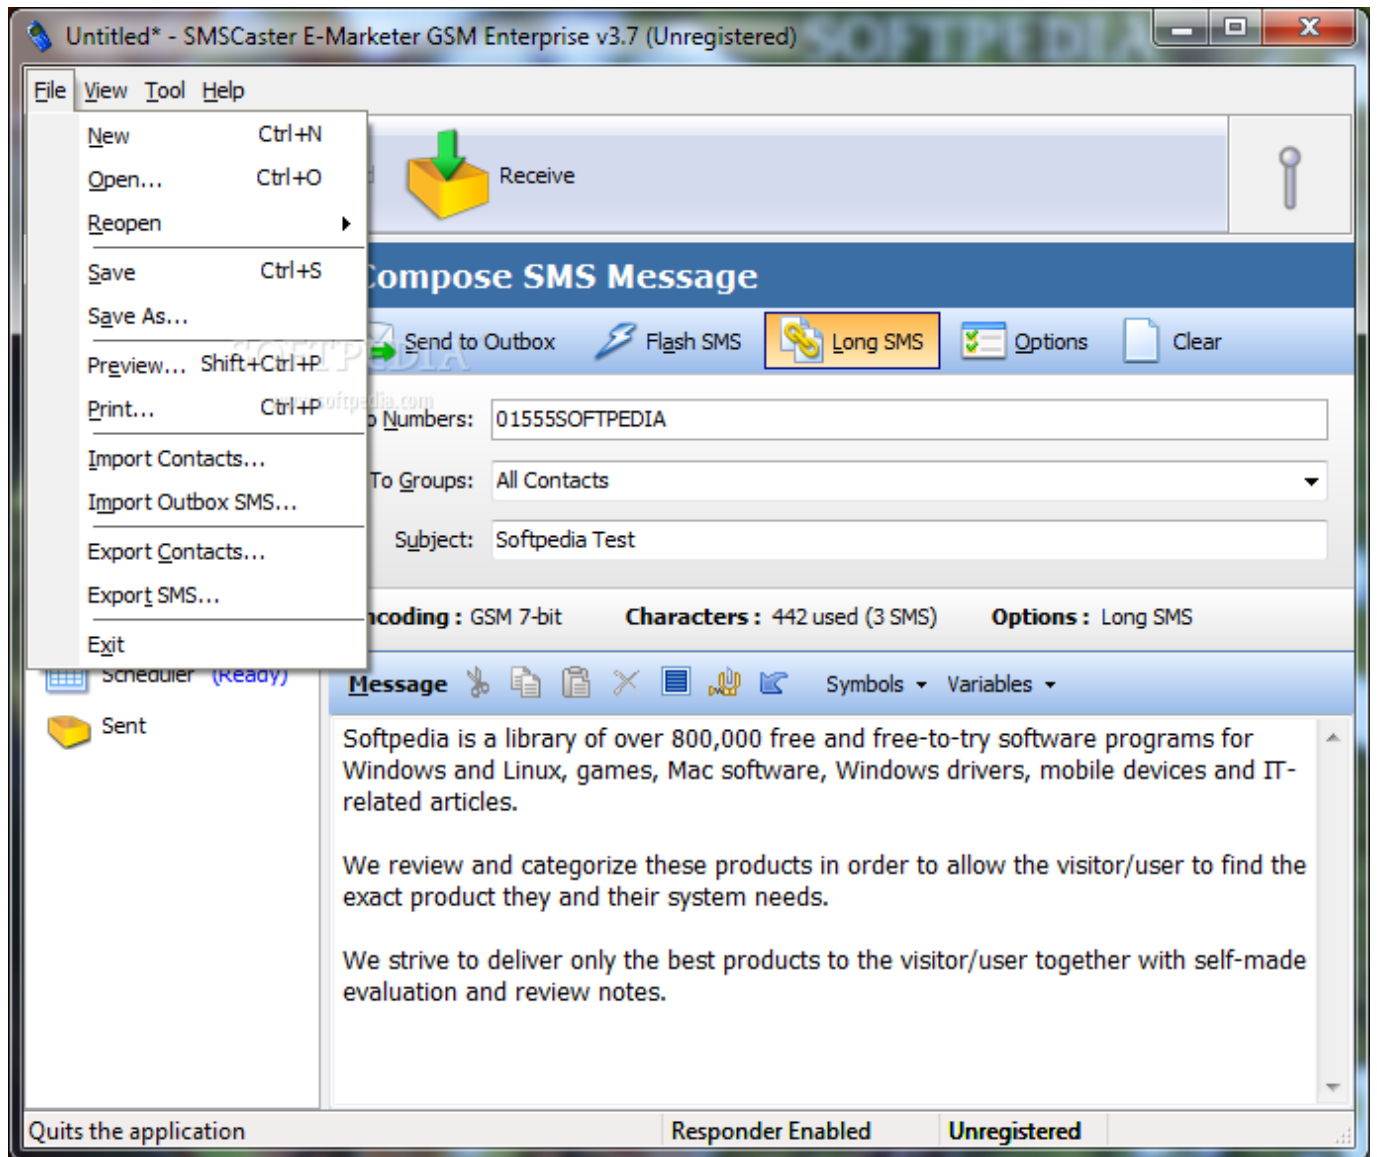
Untitled* - SMSCaster E-Marketer GSM Enterprise v3.7 (Unregistered)

File View Tool Help

New Ctrl+N
Open... Ctrl+O
Reopen
Save Ctrl+S
Save As...
Preview... Shift+Ctrl+P
Print... Ctrl+P
Import Contacts...
Import Outbox SMS...
Export Contacts...
Export SMS...
Exit

Receive

Compose SMS Message

Send to Outbox Flash SMS Long SMS Options Clear

Numbers: 01555SOFTPEDIA

To Groups: All Contacts

Subject: Softpedia Test

ncoding : GSM 7-bit Characters : 442 used (3 SMS) Options : Long SMS

Scheduler (Ready)

Sent

Message Symbols Variables

Softpedia is a library of over 800,000 free and free-to-try software programs for Windows and Linux, games, Mac software, Windows drivers, mobile devices and IT-related articles.

We review and categorize these products in order to allow the visitor/user to find the exact product they and their system needs.

We strive to deliver only the best products to the visitor/user together with self-made evaluation and review notes.

Quits the application Responder Enabled Unregistered